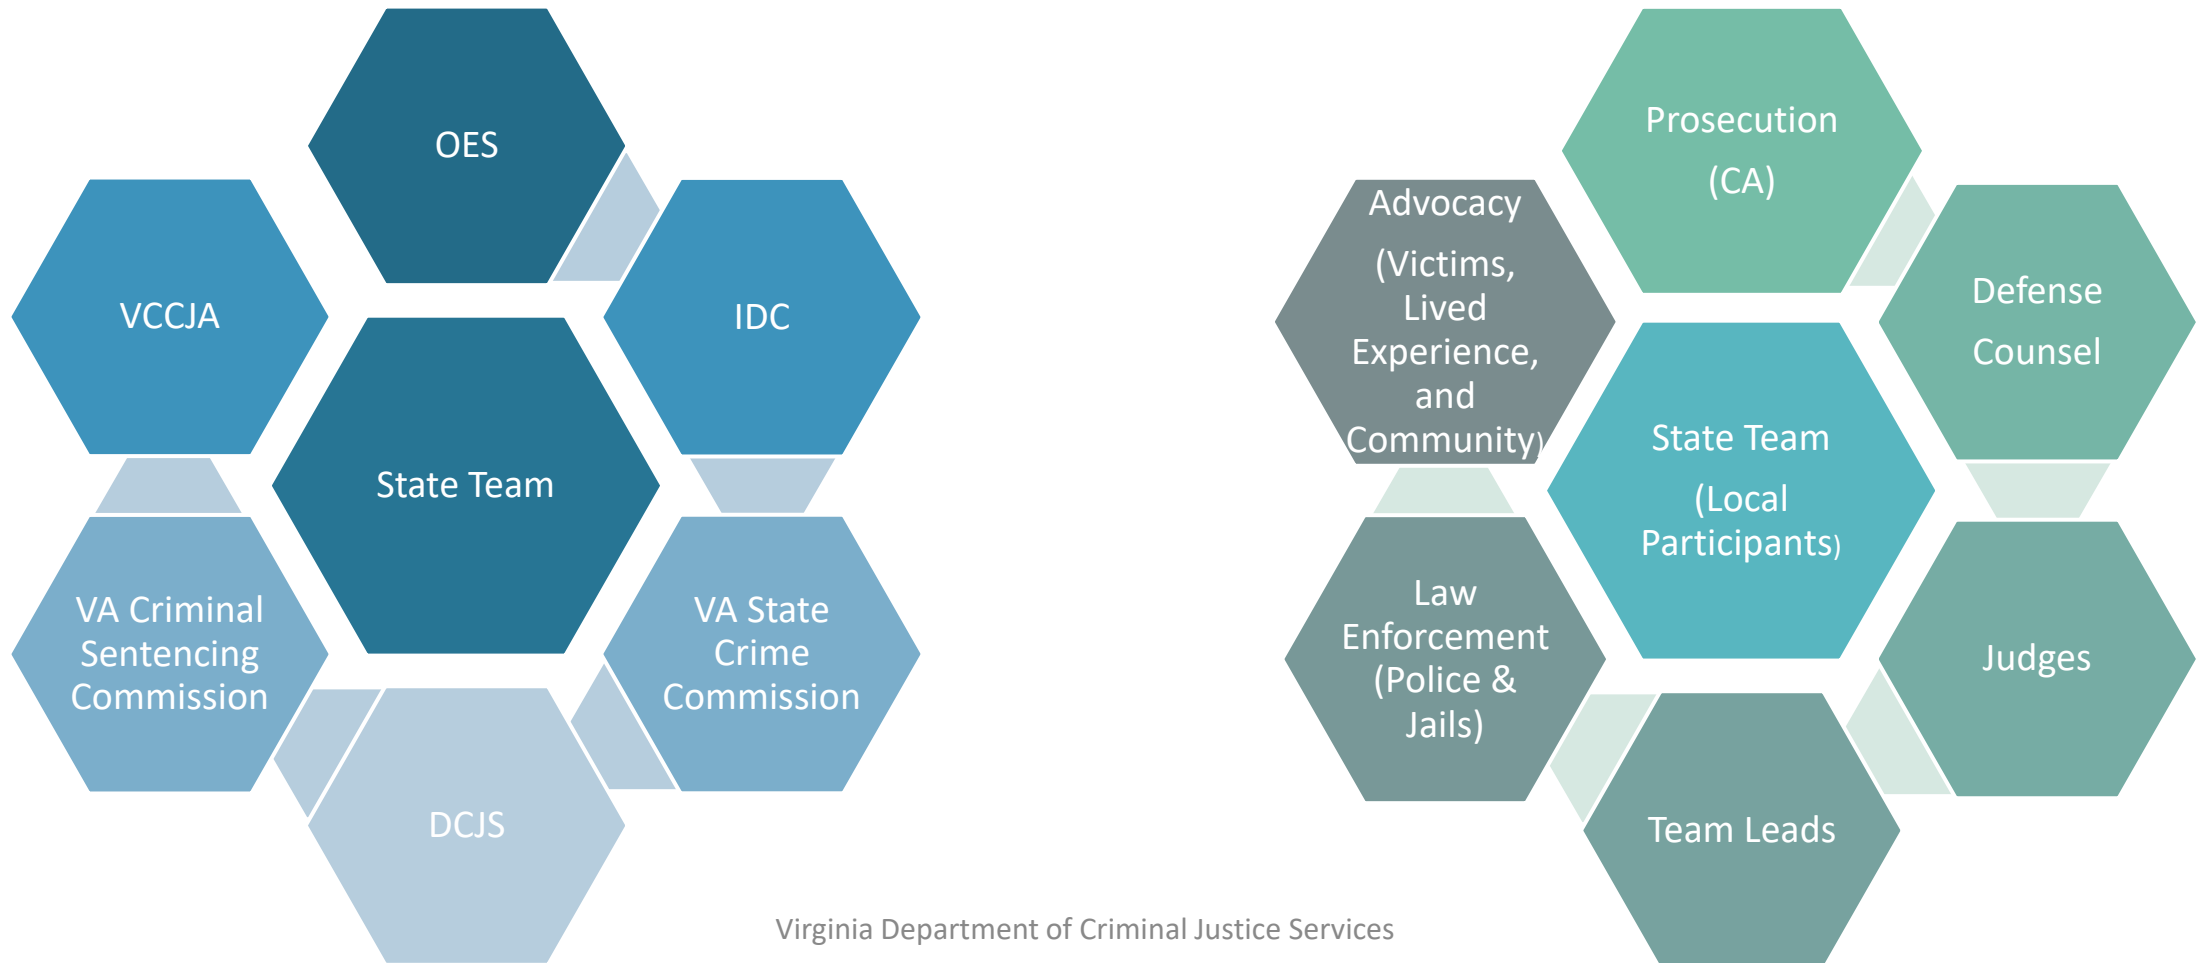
OES

VCCJA

IDC

State Team

VA Criminal Sentencing Commission

VA State Crime Commission

DCJS

Prosecution (CA)

Advocacy (Victims, Lived Experience, and Community)

Defense Counsel

State Team (Local Participants)

Law Enforcement (Police & Jails)

Judges

Team Leads

Virginia Department of Criminal Justice Services